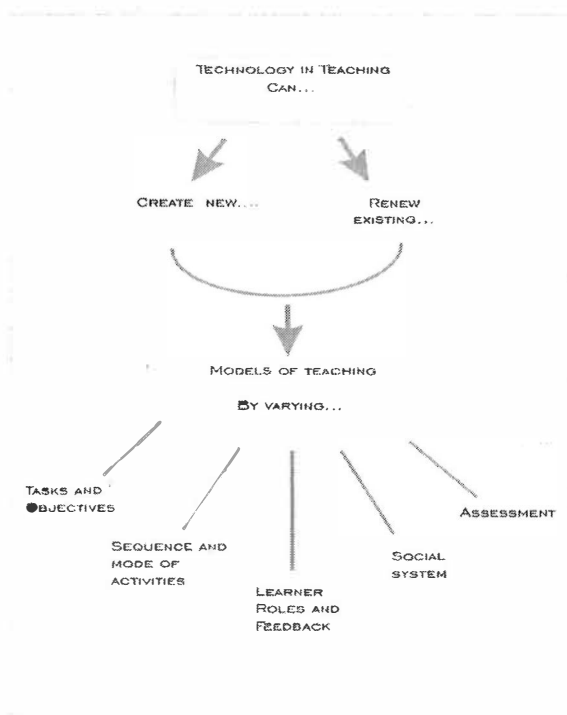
Technology in Teaching Can...

Create new...

Renew existing...

Models of teaching

By varying...

Tasks and Objectives

Sequence and mode of activities

Learner Roles and Feedback

Social system

Assessment